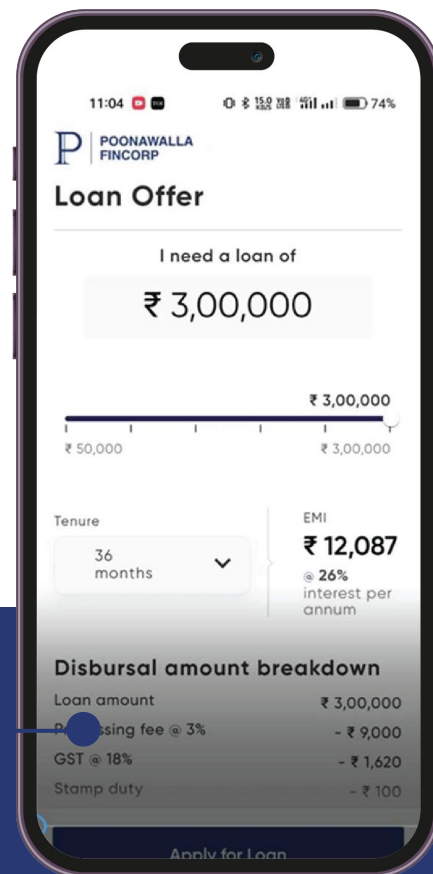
11:04

74%

P POONAWALLA FINCORP

Loan Offer

I need a loan of

₹ 3,00,000

₹ 3,00,000

₹ 50,000

₹ 3,00,000

Tenure

36 months

EMI

₹ 12,087

@ 26% interest per annum

Disbursal amount breakdown

| | |
|---|---|
| Loan amount | ₹ 3,00,000 |
| P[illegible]ssing fee @ 3% | - ₹ 9,000 |
| GST @ 18% | - ₹ 1,620 |
| Stamp duty | - ₹ 100 |

Apply for Loan